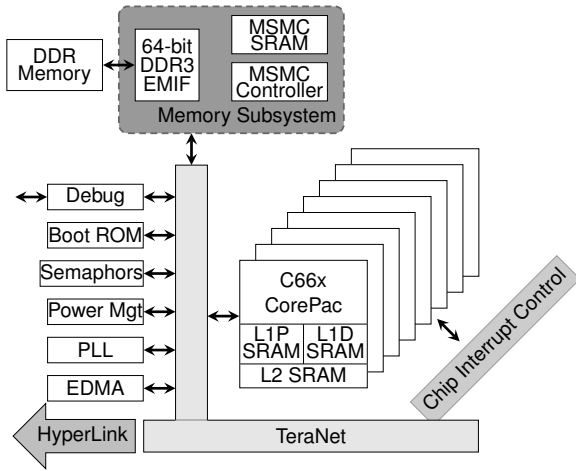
DDR Memory

64-bit DDR3 EMIF

MSMC SRAM

MSMC Controller

Memory Subsystem

Debug

Boot ROM

Semaphors

Power Mgt

PLL

EDMA

C66x CorePac

L1P SRAM

L1D SRAM

L2 SRAM

Chip Interrupt Control

HyperLink

TeraNet